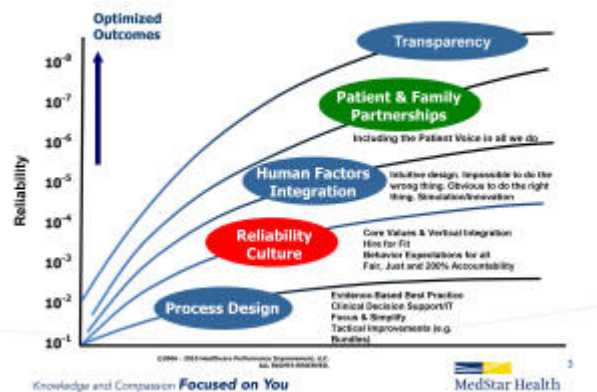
Optimized Outcomes

$10^{-8}$
$10^{-7}$
$10^{-6}$
$10^{-5}$
$10^{-4}$
$10^{-3}$
$10^{-2}$
$10^{-1}$

Reliability

Transparency

Patient & Family Partnerships

Including the Patient Voice in all we do

Human Factors Integration

Intuitive design. Impossible to do the wrong thing. Obvious to do the right thing. Simulation/Innovation

Reliability Culture

Core Values & Vertical Integration
Hire for Fit
Behavior Expectations for all
Fair, Just and 200% Accountability

Process Design

Evidence-Based Best Practice
Clinical Decision Support/IT
Focus & Simplify
Tactical Improvements (e.g. Bundles)

©2006 - 2013 Healthcare Performance Improvement, LLC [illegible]

3

Knowledge and Compassion Focused on You

MedStar Health